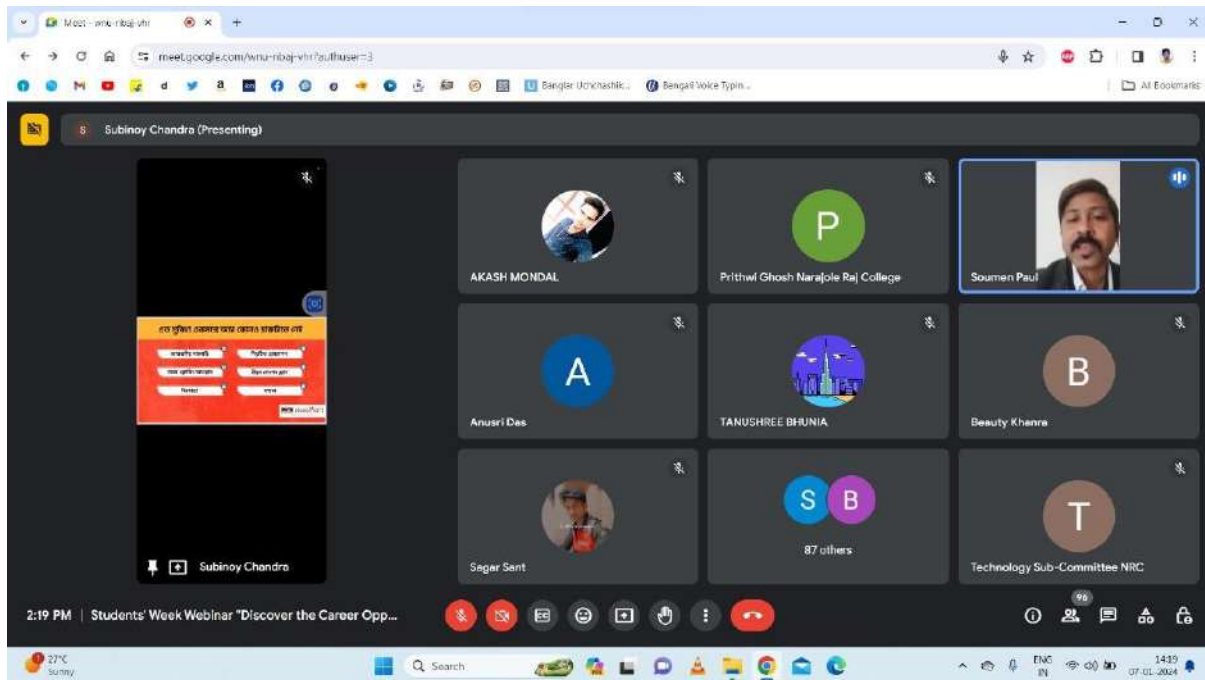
Meet - wnu-nbaj-vhr

meet.google.com/wnu-nbaj-vhr?authuser=3

Banglar Uchchashik...
Bengali Voice Typin...
All Bookmarks

S Subinoy Chandra (Presenting)

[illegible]

Subinoy Chandra

AKASH MONDAL

P
Prithwi Ghosh Narajole Raj College

Soumen Paul

A
Anusri Das

TANUSHREE BHUNIA

B
Beauty Khanra

Sagar Sant

S B
87 others

T
Technology Sub-Committee NRC

2:19 PM | Students' Week Webinar "Discover the Career Opp...

96

27°C
Sunny

Search

ENG
IN

14:19
07-01-2024